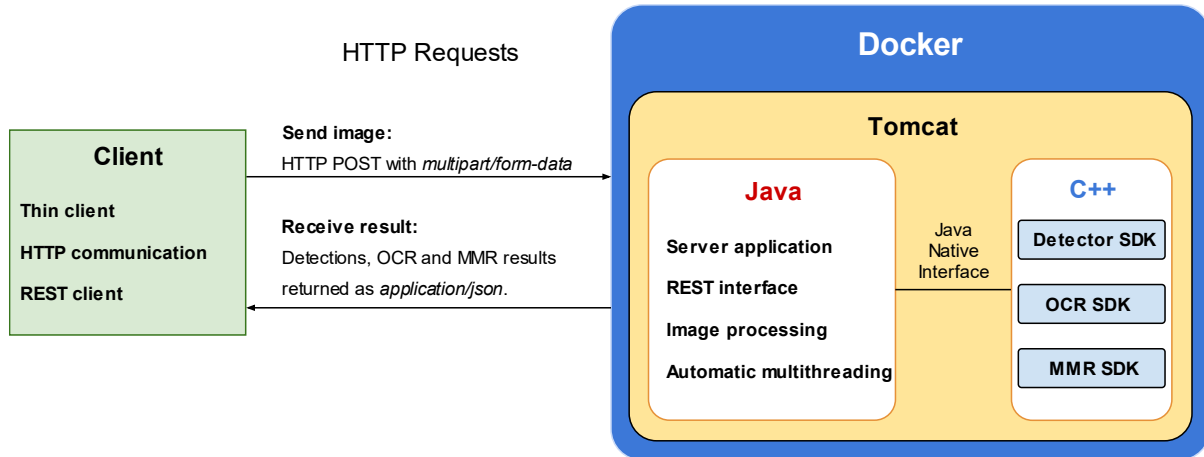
HTTP Requests

Client

Thin client

HTTP communication

REST client

Send image:

HTTP POST with *multipart/form-data*

Receive result:

Detections, OCR and MMR results returned as *application/json*.

Docker

Tomcat

Java

Server application

REST interface

Image processing

Automatic multithreading

Java Native Interface

C++

Detector SDK

OCR SDK

MMR SDK